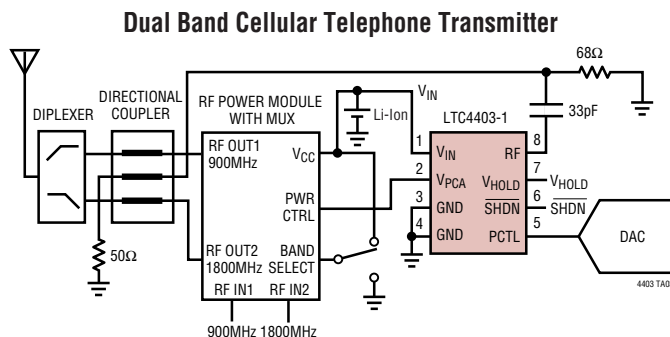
Dual Band Cellular Telephone Transmitter

68Ω

$V_{IN}$

DIPLEXER

DIRECTIONAL COUPLER

RF POWER MODULE WITH MUX

Li-Ion

LTC4403-1

33pF

RF OUT1 900MHz

$V_{CC}$

1 $V_{IN}$

8 RF

2 $V_{PCA}$

7 $V_{HOLD}$

$V_{HOLD}$

PWR CTRL

3 GND

6 $\overline{SHDN}$

$\overline{SHDN}$

4 GND

5 PCTL

DAC

50Ω

RF OUT2 1800MHz

BAND SELECT

RF IN1

RF IN2

900MHz 1800MHz

4403 TA01